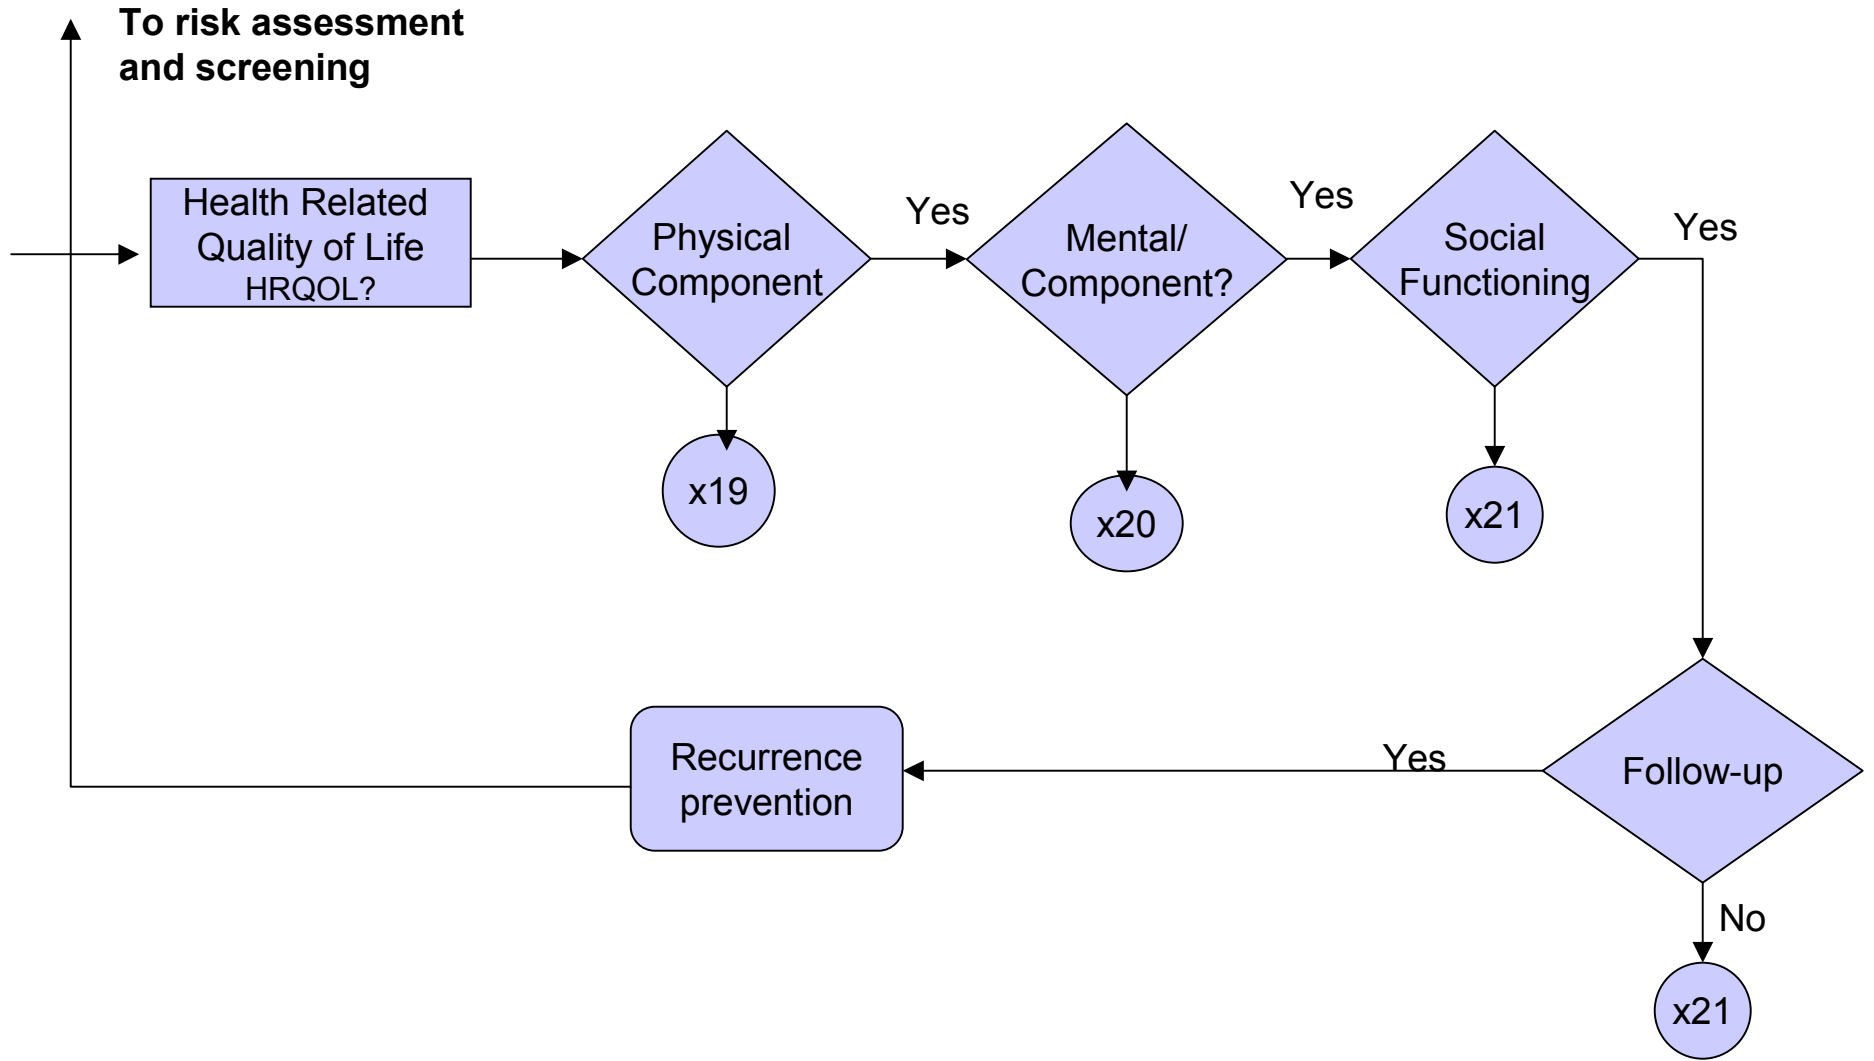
To risk assessment and screening

Health Related Quality of Life HRQOL?

Physical Component

Yes

Mental/ Component?

Yes

Social Functioning

Yes

x19

x20

x21

Recurrence prevention

Yes

Follow-up

No

x21